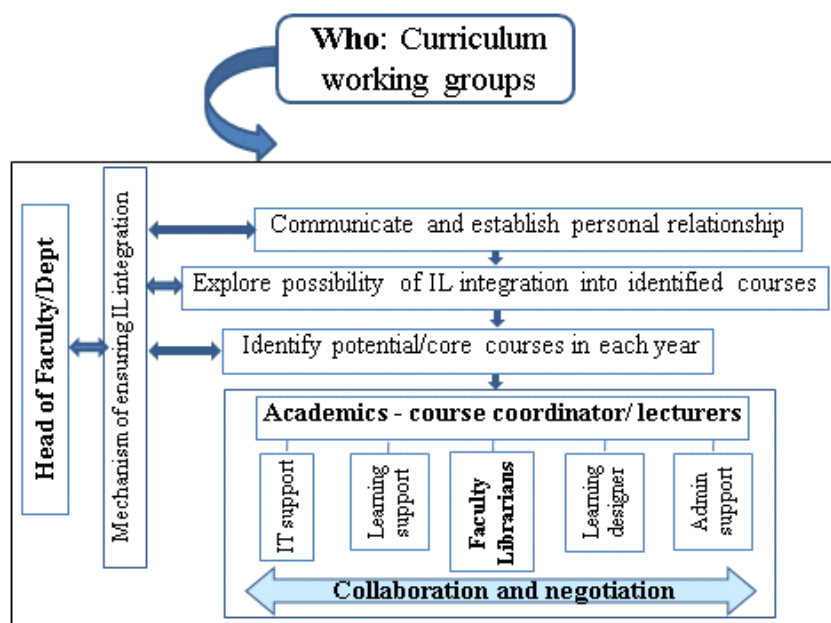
**Who**: Curriculum working groups

Head of Faculty/Dept

Mechanism of ensuring IL integration

Communicate and establish personal relationship

Explore possibility of IL integration into identified courses

Identify potential/core courses in each year

**Academics - course coordinator/ lecturers**

IT support

Learning support

**Faculty Librarians**

Learning designer

Admin support

**Collaboration and negotiation**